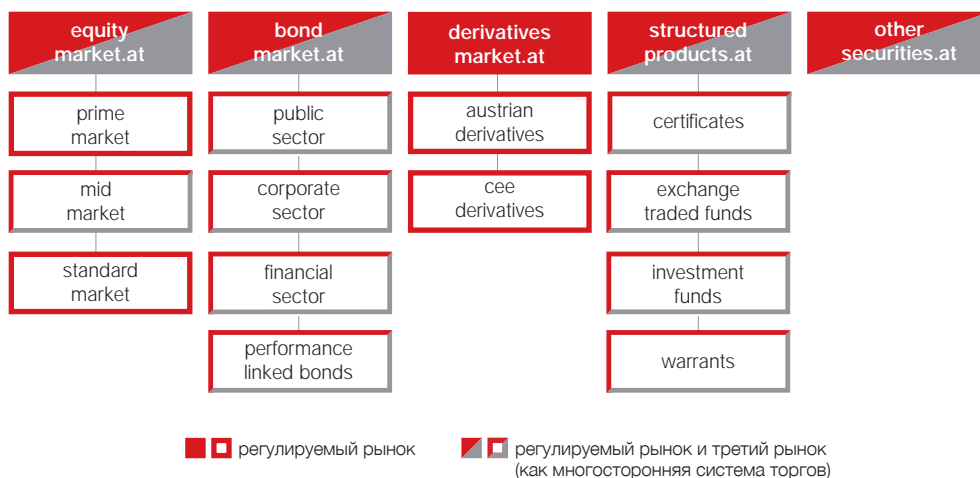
equity market.at

prime market

mid market

standard market

bond market.at

public sector

corporate sector

financial sector

performance linked bonds

derivatives market.at

austrian derivatives

cee derivatives

structured products.at

certificates

exchange traded funds

investment funds

warrants

other securities.at

регулируемый рынок

регулируемый рынок и третий рынок (как многосторонняя система торгов)